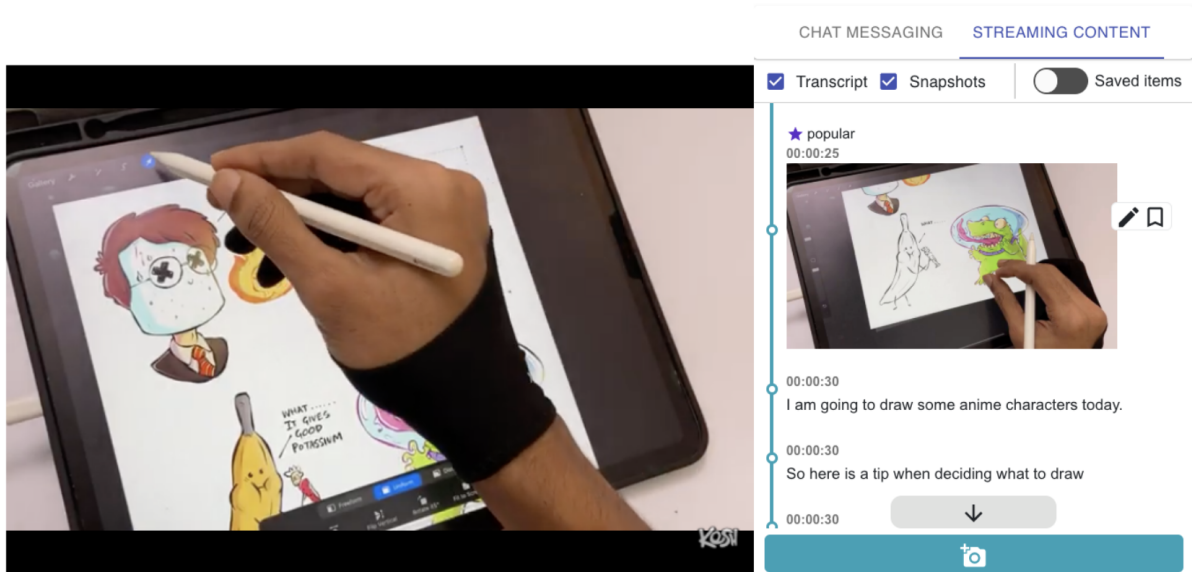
CHAT MESSAGING STREAMING CONTENT

Transcript Snapshots Saved items

★ popular
00:00:25

00:00:30
I am going to draw some anime characters today.

00:00:30
So here is a tip when deciding what to draw

00:00:30

WHAT ..... IT GIVES GOOD POTASSIUM

KOSI